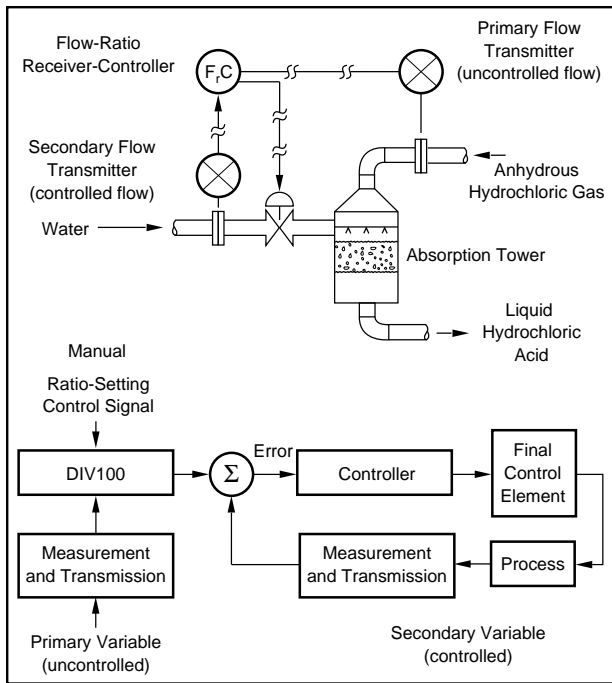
Flow-Ratio Receiver-Controller

$F_rC$

Primary Flow Transmitter (uncontrolled flow)

Secondary Flow Transmitter (controlled flow)

Anhydrous Hydrochloric Gas

Water

Absorption Tower

Liquid Hydrochloric Acid

Manual

Ratio-Setting Control Signal

DIV100

$\Sigma$

Error

Controller

Final Control Element

Measurement and Transmission

Measurement and Transmission

Process

Primary Variable (uncontrolled)

Secondary Variable (controlled)